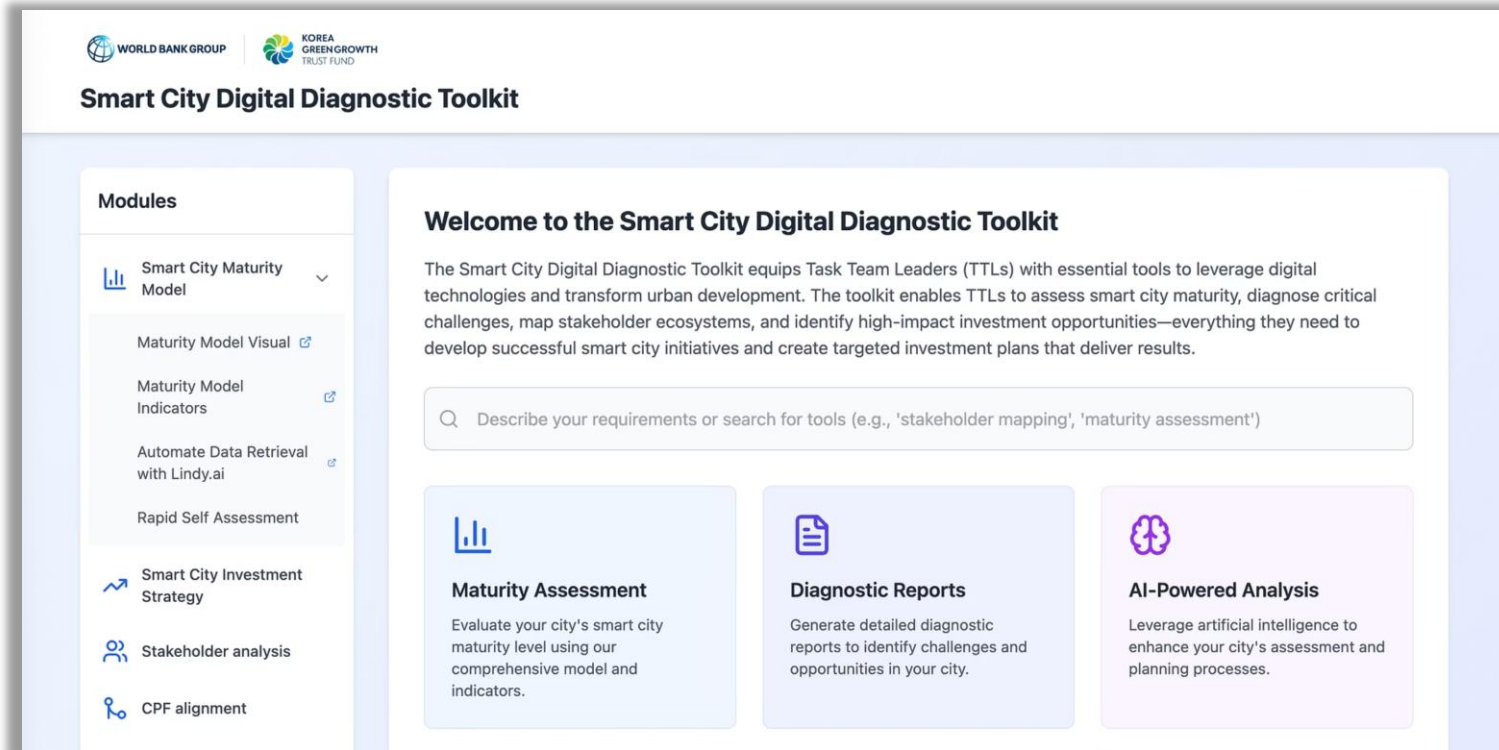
WORLD BANK GROUP
KOREA GREEN GROWTH TRUST FUND

Smart City Digital Diagnostic Toolkit

Modules

Smart City Maturity Model

Maturity Model Visual

Maturity Model Indicators

Automate Data Retrieval with Lindy.ai

Rapid Self Assessment

Smart City Investment Strategy

Stakeholder analysis

CPF alignment

Welcome to the Smart City Digital Diagnostic Toolkit

The Smart City Digital Diagnostic Toolkit equips Task Team Leaders (TTLs) with essential tools to leverage digital technologies and transform urban development. The toolkit enables TTLs to assess smart city maturity, diagnose critical challenges, map stakeholder ecosystems, and identify high-impact investment opportunities—everything they need to develop successful smart city initiatives and create targeted investment plans that deliver results.

Describe your requirements or search for tools (e.g., 'stakeholder mapping', 'maturity assessment')

Maturity Assessment
Evaluate your city's smart city maturity level using our comprehensive model and indicators.

Diagnostic Reports
Generate detailed diagnostic reports to identify challenges and opportunities in your city.

AI-Powered Analysis
Leverage artificial intelligence to enhance your city's assessment and planning processes.